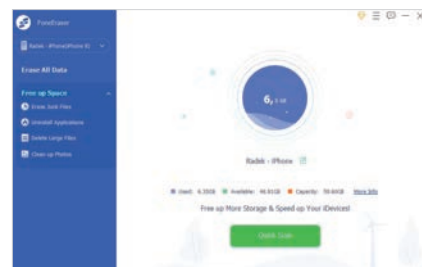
FoneEraser

Radek - iPhone(iPhone 6)

Erase All Data

Free up Space

Erase Junk Files

Uninstall Applications

Delete Large Files

Clean up Photos

$\equiv$ — ×

$6_{\%}$ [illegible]

Radek - iPhone

Used: 6.33GB Available: 46.91GB Capacity: 59.6GB More Info

Free up More Storage & Speed up Your iDevices!

Quick Scan